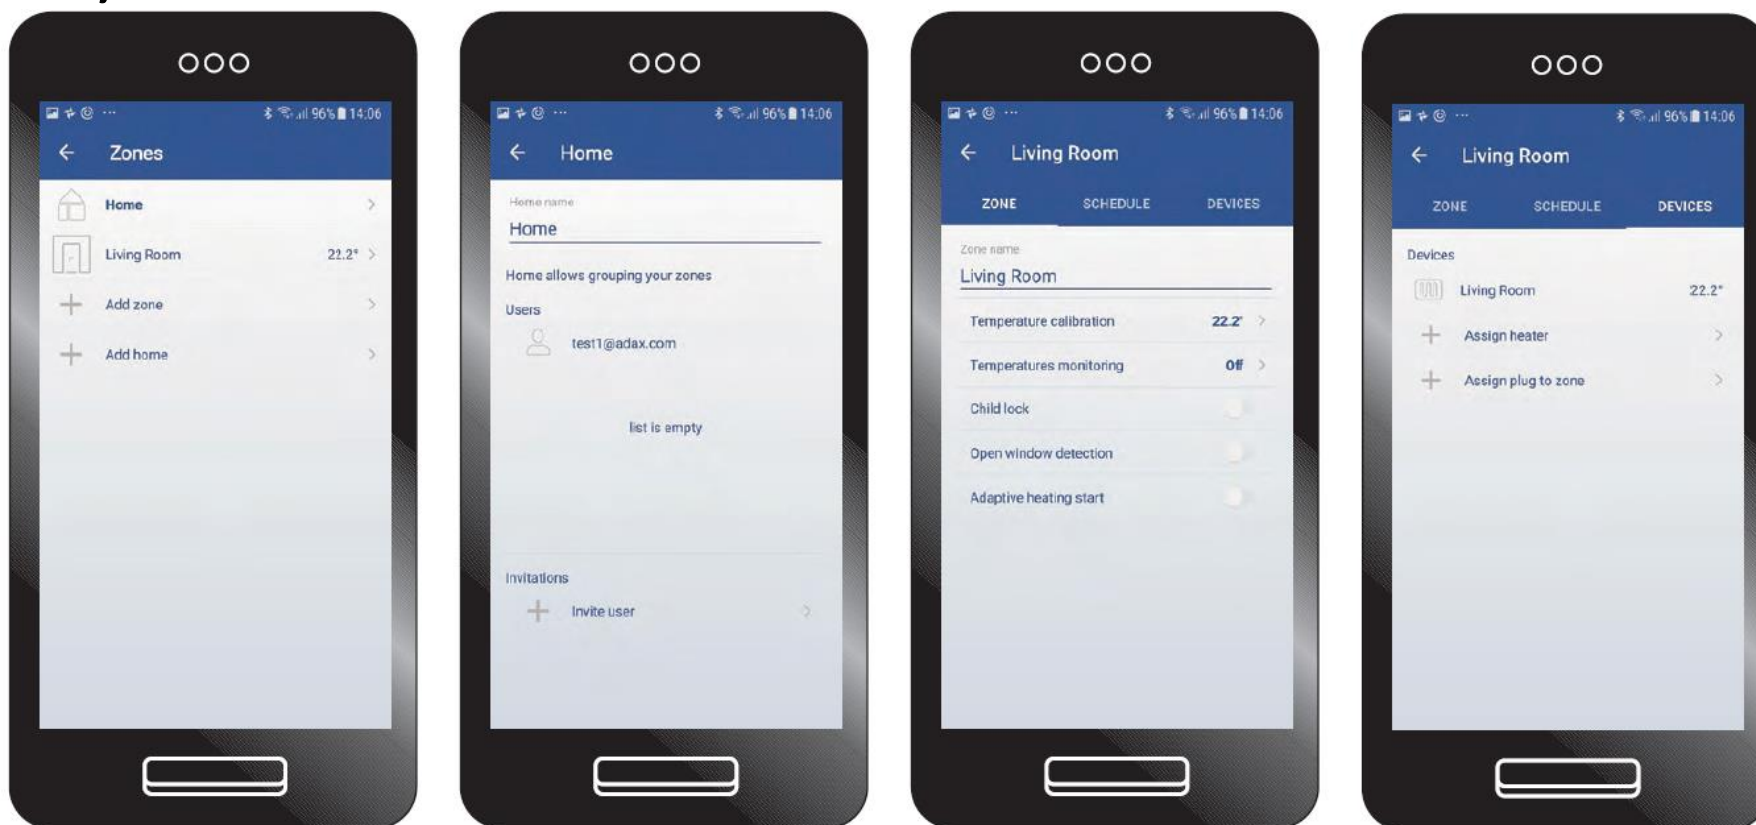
96% 14:06

Zones

Home

Living Room 22.2°

Add zone

Add home

96% 14:06

Home

Home name

Home

Home allows grouping your zones

Users

test1@adax.com

list is empty

Invitations

Invite user

96% 14:06

Living Room

ZONE SCHEDULE DEVICES

Zone name

Living Room

Temperature calibration 22.2°

Temperatures monitoring Off

Child lock

Open window detection

Adaptive heating start

96% 14:06

Living Room

ZONE SCHEDULE DEVICES

Devices

Living Room 22.2°

Assign heater

Assign plug to zone